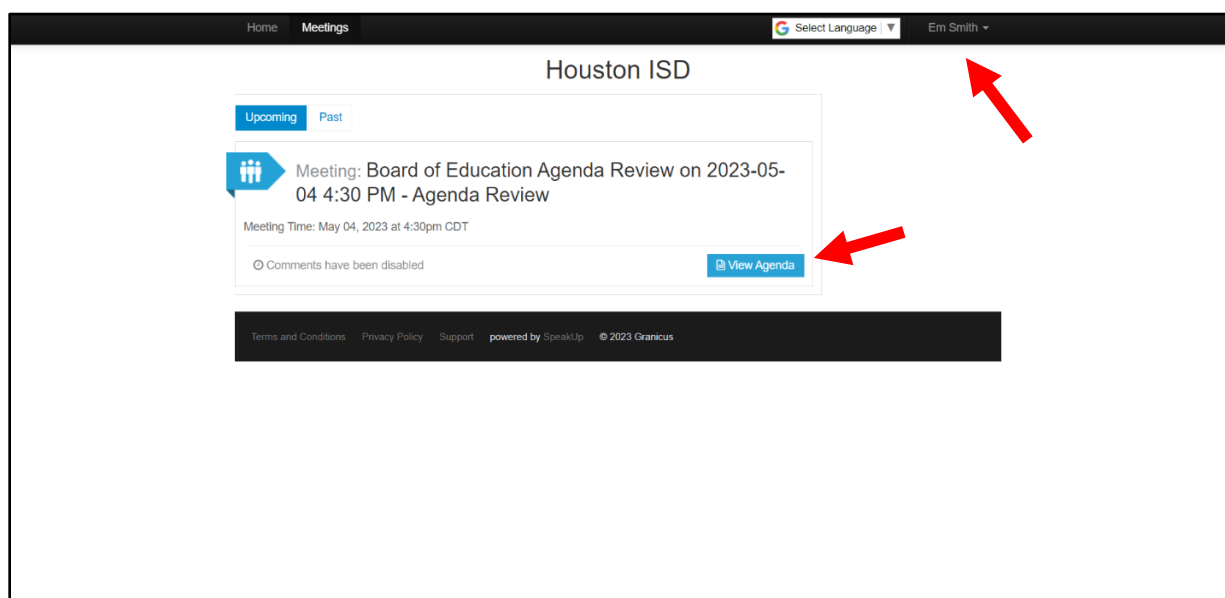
Home Meetings

Select Language ▼

Em Smith

Houston ISD

Upcoming Past

Meeting: Board of Education Agenda Review on 2023-05-04 4:30 PM - Agenda Review

Meeting Time: May 04, 2023 at 4:30pm CDT

Comments have been disabled

View Agenda

Terms and Conditions Privacy Policy Support powered by SpeakUp © 2023 Granicus